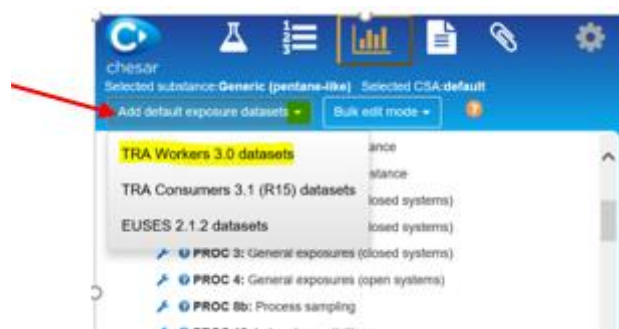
chesar

Selected substance:Generic (pentane-like) Selected CSA:default

Add default exposure datasets

Bulk edit mode

?

TRA Workers 3.0 datasets

TRA Consumers 3.1 (R15) datasets

EUSES 2.1.2 datasets

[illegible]stance

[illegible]stance

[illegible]losed systems)

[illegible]losed systems)

PROC 3: General exposures (closed systems)

PROC 4: General exposures (open systems)

PROC 8b: Process sampling